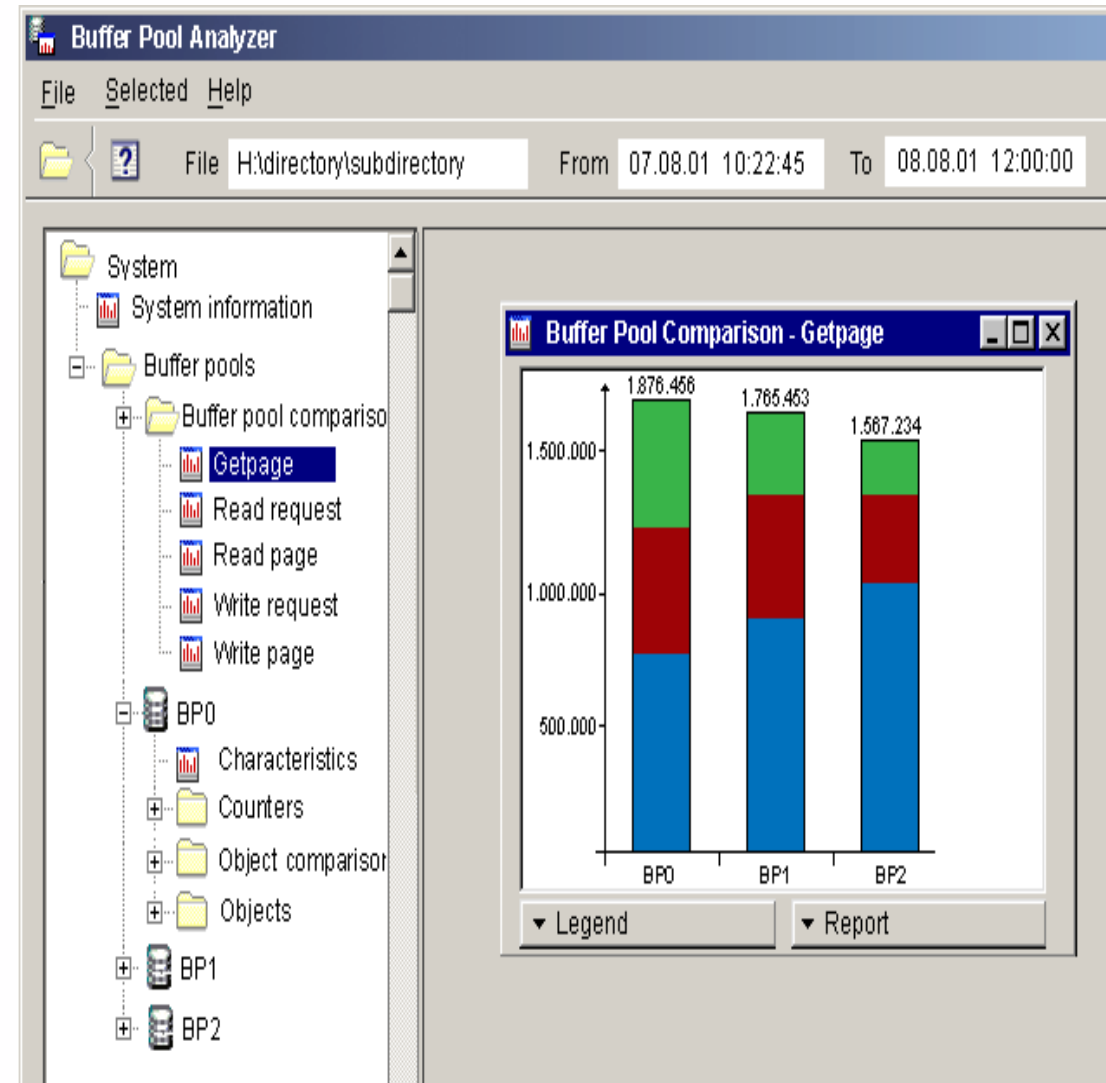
Buffer Pool Analyzer

File Selected Help

File H:\directory\subdirectory From 07.08.01 10:22:45 To 08.08.01 12:00:00

System
System information
Buffer pools
Buffer pool compariso
Getpage
Read request
Read page
Write request
Write page
BP0
Characteristics
Counters
Object comparisor
Objects
BP1
BP2

Buffer Pool Comparison - Getpage

1.876.456
1.765.453
1.567.234
1.500.000
1.000.000
500.000
BP0
BP1
BP2

▾ Legend
▾ Report